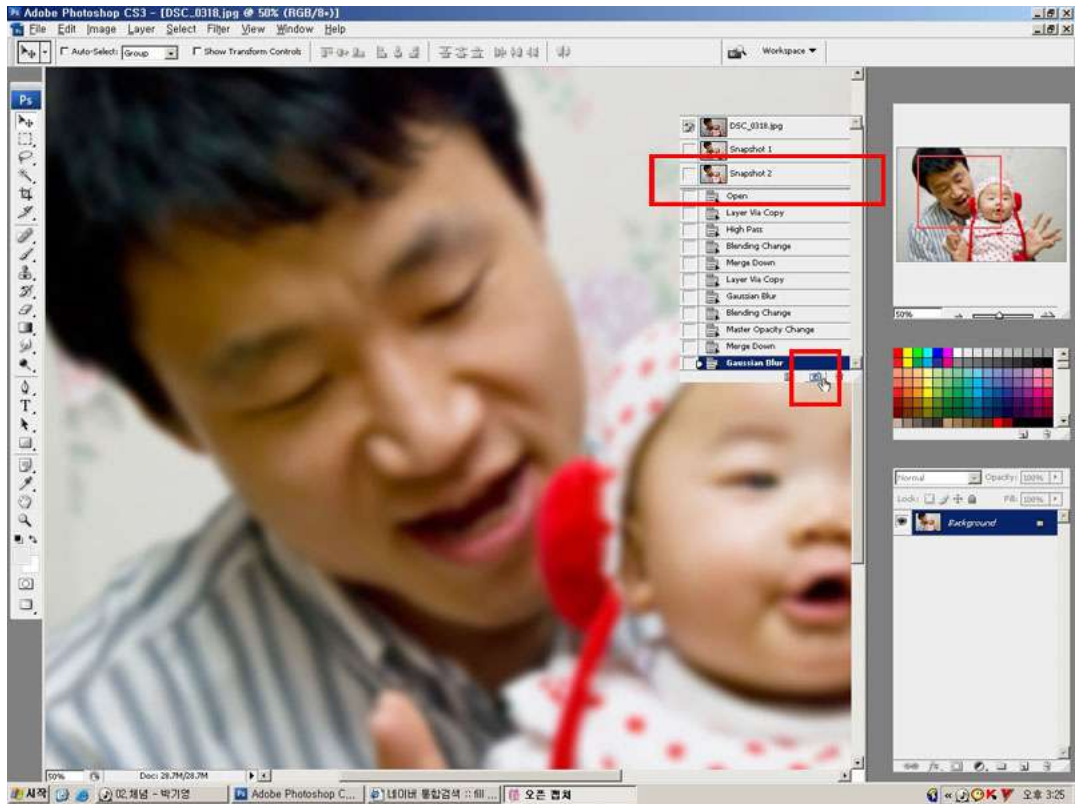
Adobe Photoshop CS3 - [DSC_0318.jpg @ 50% (RGB/8*)]
File Edit Image Layer Select Filter View Window Help
Auto-Select: Group Show Transform Controls
Workspace
Ps
DSC_0318.jpg
Snapshot 1
Snapshot 2
Open
Layer Via Copy
High Pass
Blending Change
Merge Down
Layer Via Copy
Gaussian Blur
Blending Change
Master Opacity Change
Merge Down
Gaussian Blur
50%
Normal
Opacity: 100%
Lock:
Fill: 100%
Background
50%
Doc: 28.7M/28.7M
시작
02.채널 - 박기영
Adobe Photoshop C...
네이버 통합검색 :: 때 ...
오픈 캡처
오후 3:25